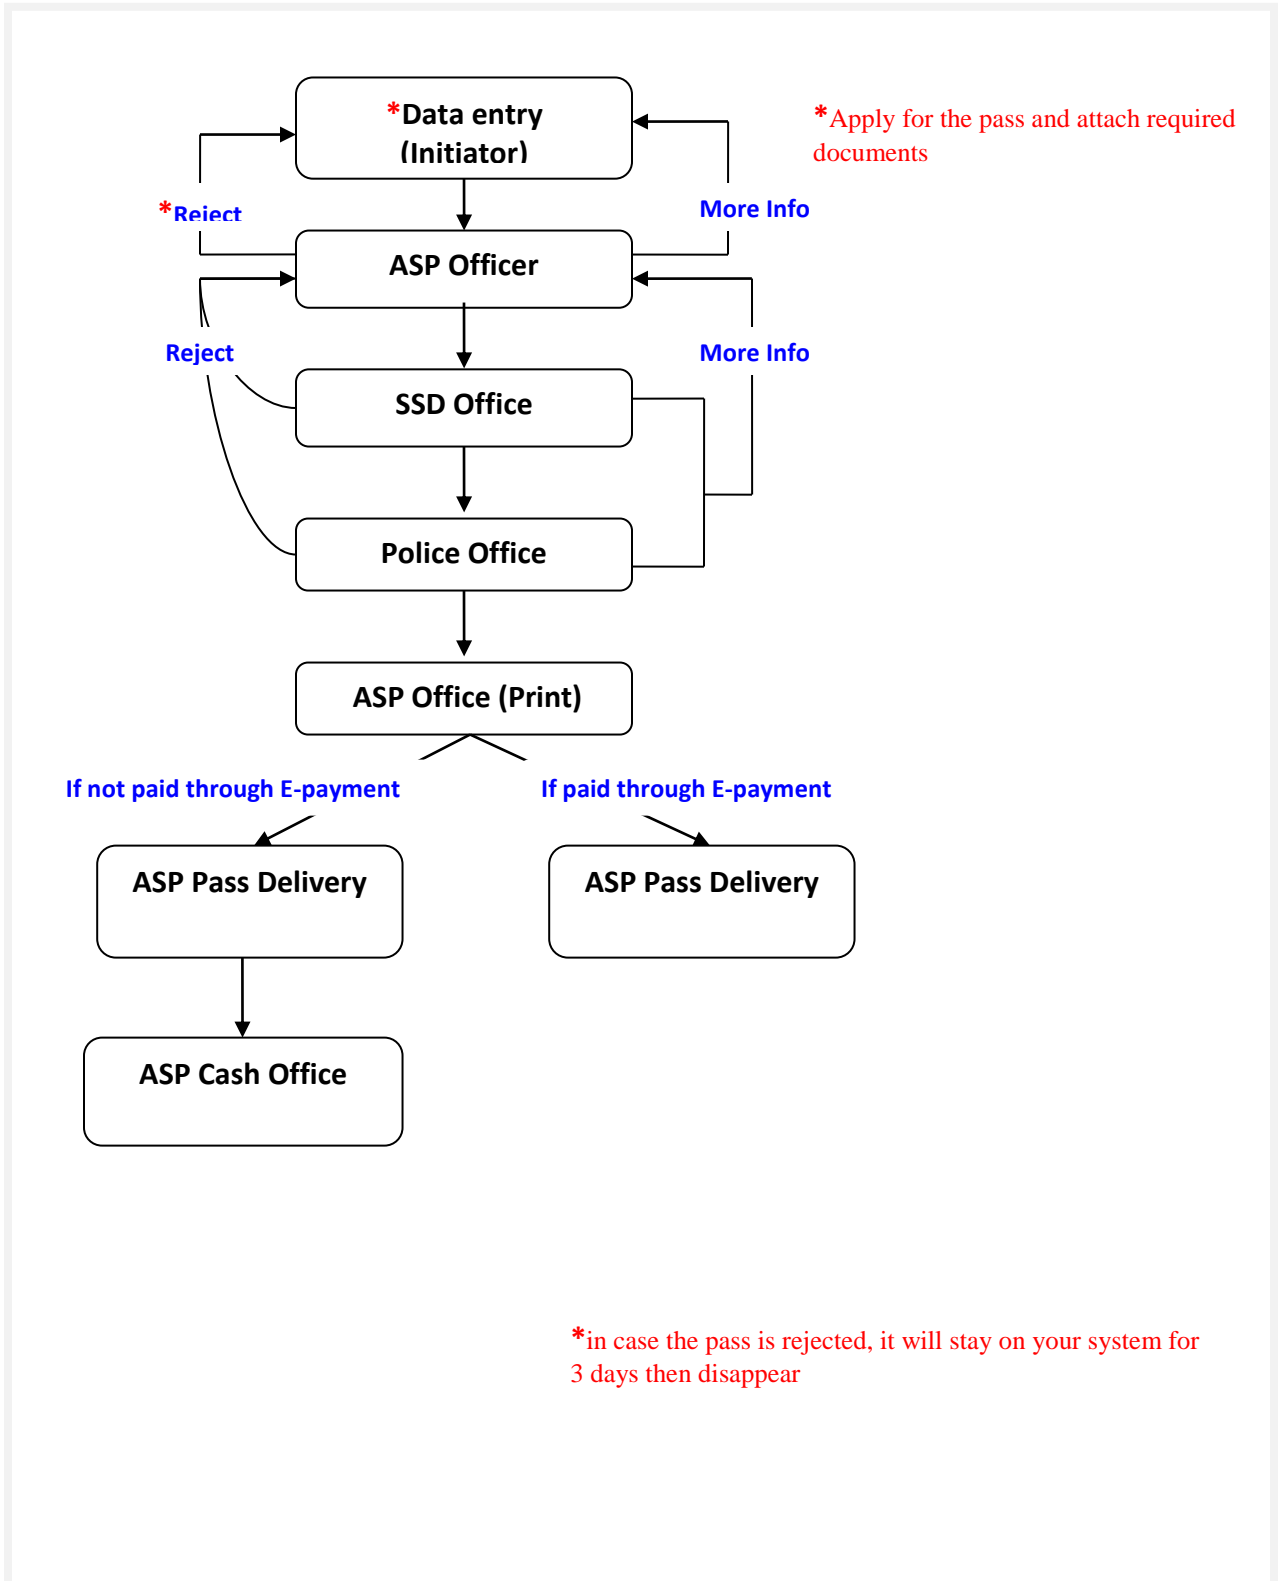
*Data entry (Initiator)

*Apply for the pass and attach required documents

*Reject

More Info

ASP Officer

Reject

More Info

SSD Office

Police Office

ASP Office (Print)

If not paid through E-payment

If paid through E-payment

ASP Pass Delivery

ASP Pass Delivery

ASP Cash Office

*in case the pass is rejected, it will stay on your system for 3 days then disappear